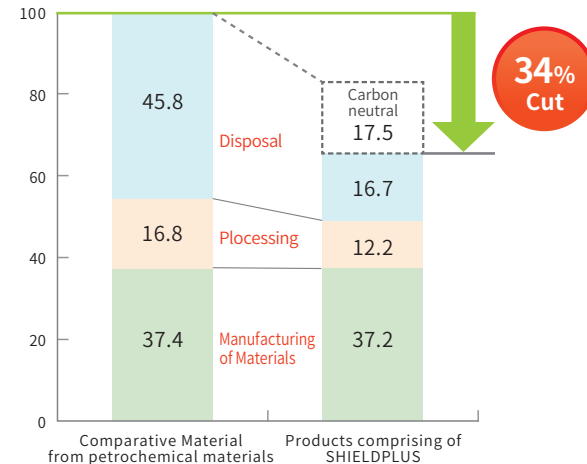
100
80
60
40
20
0

45.8
16.8
37.4

Disposal
Plocessing
Manufacturing of Materials

Carbon neutral
17.5
16.7
12.2
37.2

34% Cut

Comparative Material from petrochemical materials
Products comprising of SHIELDPLUS